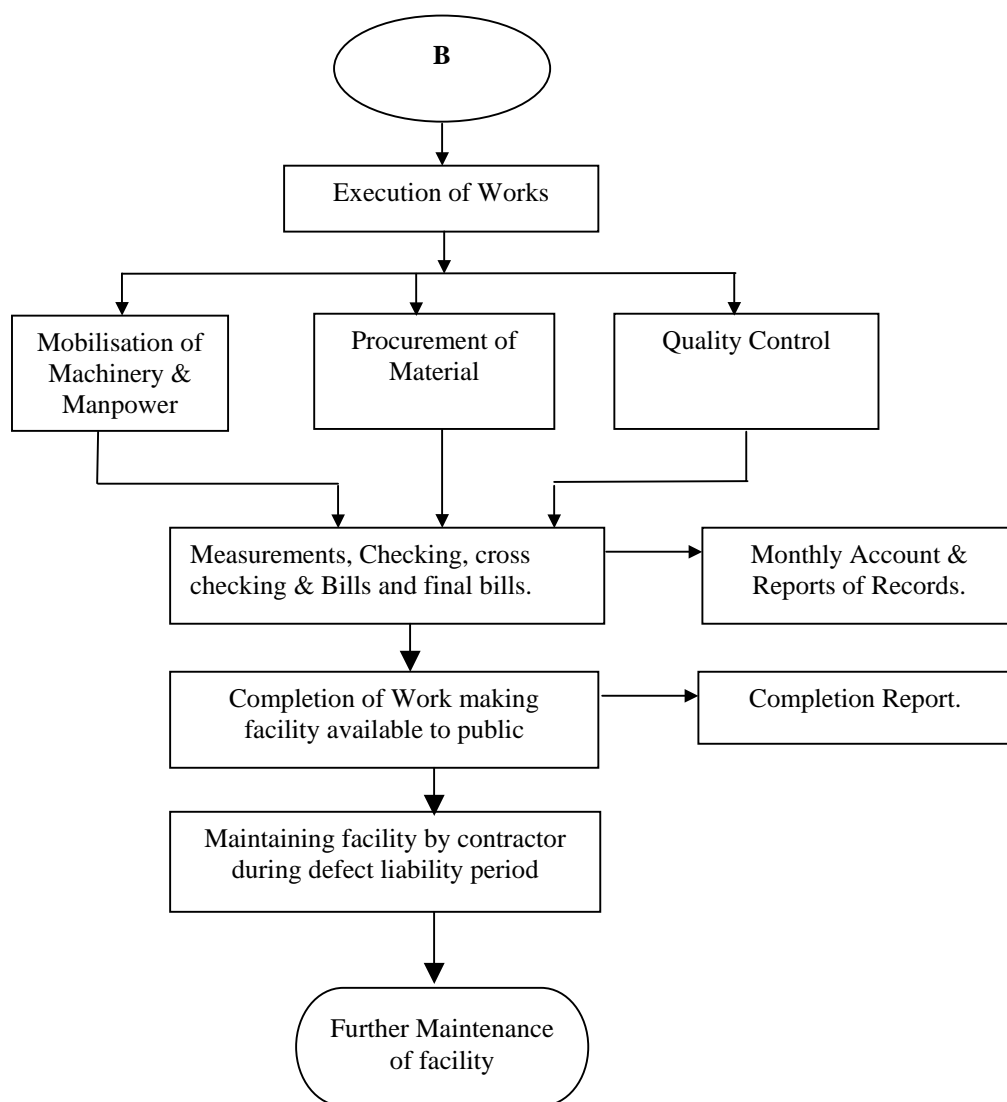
B

Execution of Works

Mobilisation of Machinery & Manpower

Procurement of Material

Quality Control

Measurements, Checking, cross checking & Bills and final bills.

Monthly Account & Reports of Records.

Completion of Work making facility available to public

Completion Report.

Maintaining facility by contractor during defect liability period

Further Maintenance of facility